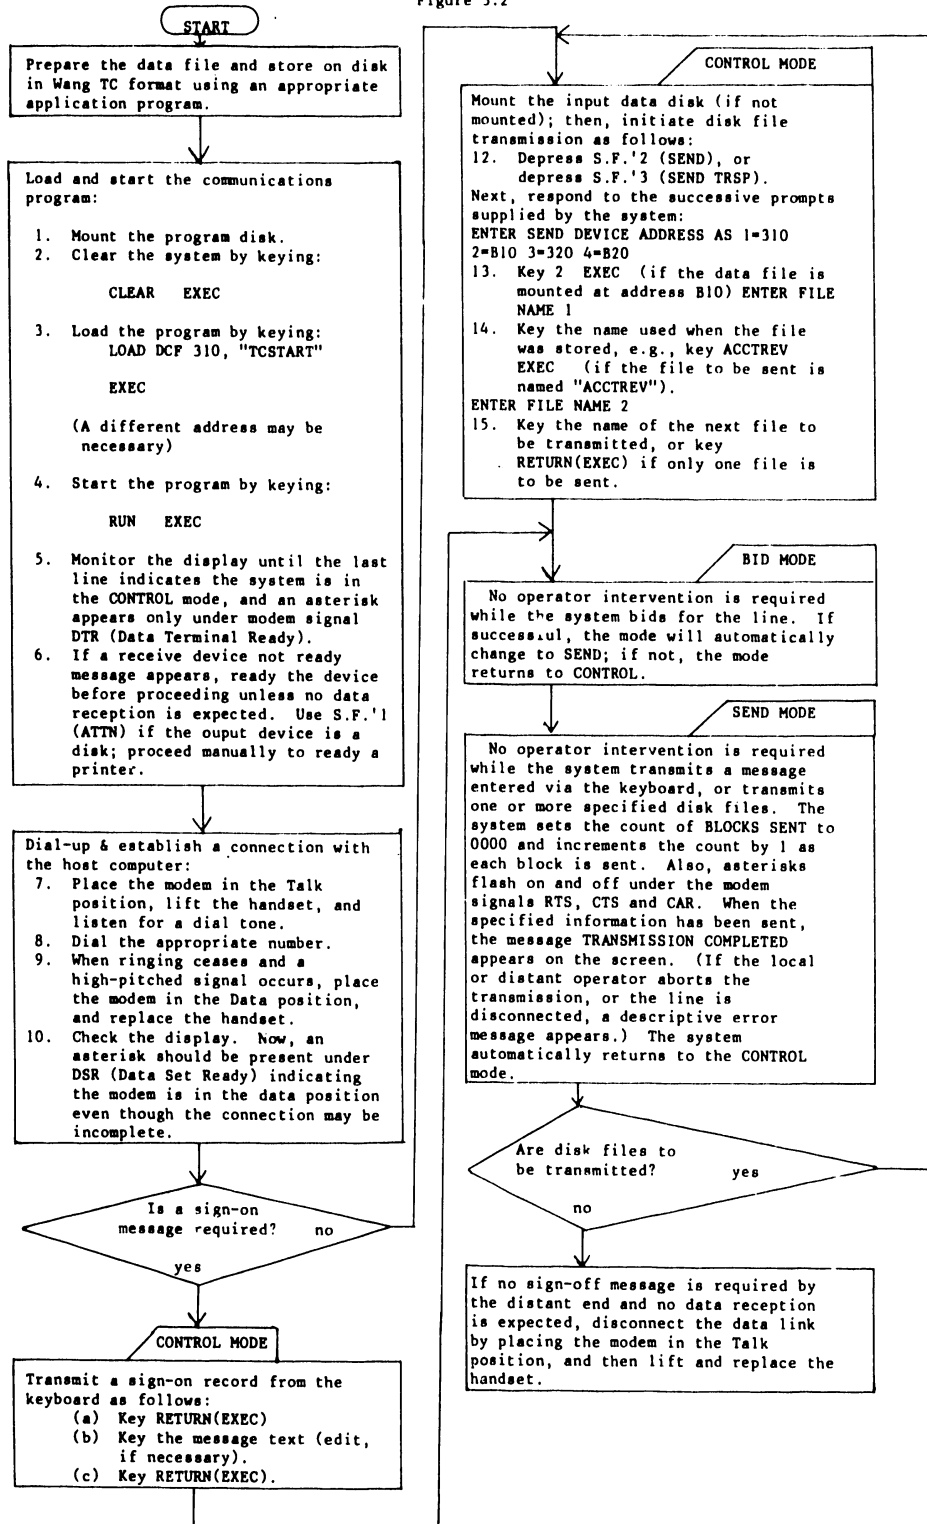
Figure 5.2

START

Prepare the data file and store on disk in Wang TC format using an appropriate application program.

Load and start the communications program:

1. Mount the program disk.
2. Clear the system by keying:

CLEAR EXEC

3. Load the program by keying:
LOAD DCF 310, "TCSTART"

EXEC

(A different address may be necessary)

4. Start the program by keying:

RUN EXEC

5. Monitor the display until the last line indicates the system is in the CONTROL mode, and an asterisk appears only under modem signal DTR (Data Terminal Ready).
6. If a receive device not ready message appears, ready the device before proceeding unless no data reception is expected. Use S.F.'1 (ATTN) if the ouput device is a disk; proceed manually to ready a printer.

Dial-up & establish a connection with the host computer:
7. Place the modem in the Talk position, lift the handset, and listen for a dial tone.
8. Dial the appropriate number.
9. When ringing ceases and a high-pitched signal occurs, place the modem in the Data position, and replace the handset.
10. Check the display. Now, an asterisk should be present under DSR (Data Set Ready) indicating the modem is in the data position even though the connection may be incomplete.

Is a sign-on message required? no

yes

CONTROL MODE

Transmit a sign-on record from the keyboard as follows:
(a) Key RETURN(EXEC)
(b) Key the message text (edit, if necessary).
(c) Key RETURN(EXEC).

CONTROL MODE

Mount the input data disk (if not mounted); then, initiate disk file transmission as follows:
12. Depress S.F.'2 (SEND), or depress S.F.'3 (SEND TRSP).
Next, respond to the successive prompts supplied by the system:
ENTER SEND DEVICE ADDRESS AS 1=310 2=B10 3=320 4=B20
13. Key 2 EXEC (if the data file is mounted at address B10) ENTER FILE NAME 1
14. Key the name used when the file was stored, e.g., key ACCTREV EXEC (if the file to be sent is named "ACCTREV").
ENTER FILE NAME 2
15. Key the name of the next file to be transmitted, or key RETURN(EXEC) if only one file is to be sent.

BID MODE

No operator intervention is required while the system bids for the line. If successful, the mode will automatically change to SEND; if not, the mode returns to CONTROL.

SEND MODE

No operator intervention is required while the system transmits a message entered via the keyboard, or transmits one or more specified disk files. The system sets the count of BLOCKS SENT to 0000 and increments the count by 1 as each block is sent. Also, asterisks flash on and off under the modem signals RTS, CTS and CAR. When the specified information has been sent, the message TRANSMISSION COMPLETED appears on the screen. (If the local or distant operator aborts the transmission, or the line is disconnected, a descriptive error message appears.) The system automatically returns to the CONTROL mode.

Are disk files to be transmitted? yes

no

If no sign-off message is required by the distant end and no data reception is expected, disconnect the data link by placing the modem in the Talk position, and then lift and replace the handset.